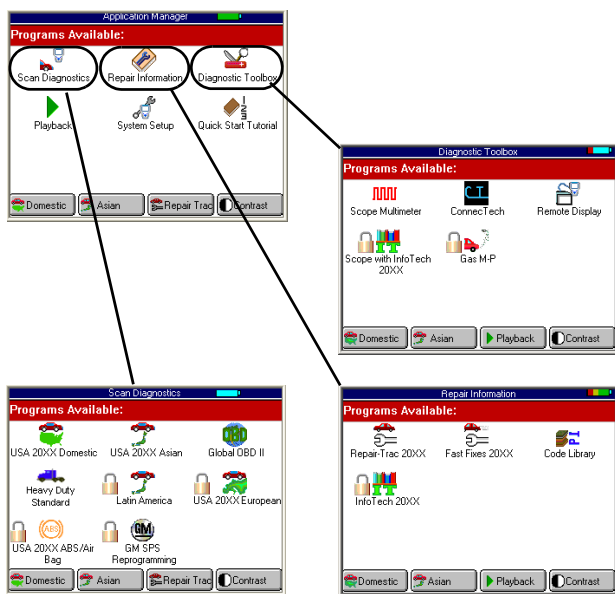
Application Manager

Programs Available:

Scan Diagnostics
Repair Information
Diagnostic Toolbox
Playback
System Setup
Quick Start Tutorial

Domestic
Asian
Repair Trac
Contrast

Diagnostic Toolbox

Programs Available:

Scope Multimeter
CT
ConnecTech
Remote Display
Scope with InfoTech 20XX
IT
Gas M-P

Domestic
Asian
Playback
Contrast

Scan Diagnostics

Programs Available:

USA 20XX Domestic
USA 20XX Asian
OBD
Global OBD II
Heavy Duty Standard
Latin America
USA 20XX European
ABS
USA 20XX ABS/Air Bag
GM
GM SPS Reprogramming

Domestic
Asian
Repair Trac
Contrast

Repair Information

Programs Available:

Repair-Trac 20XX
Fast Fixes 20XX
Code Library
IT
InfoTech 20XX

Domestic
Asian
Playback
Contrast